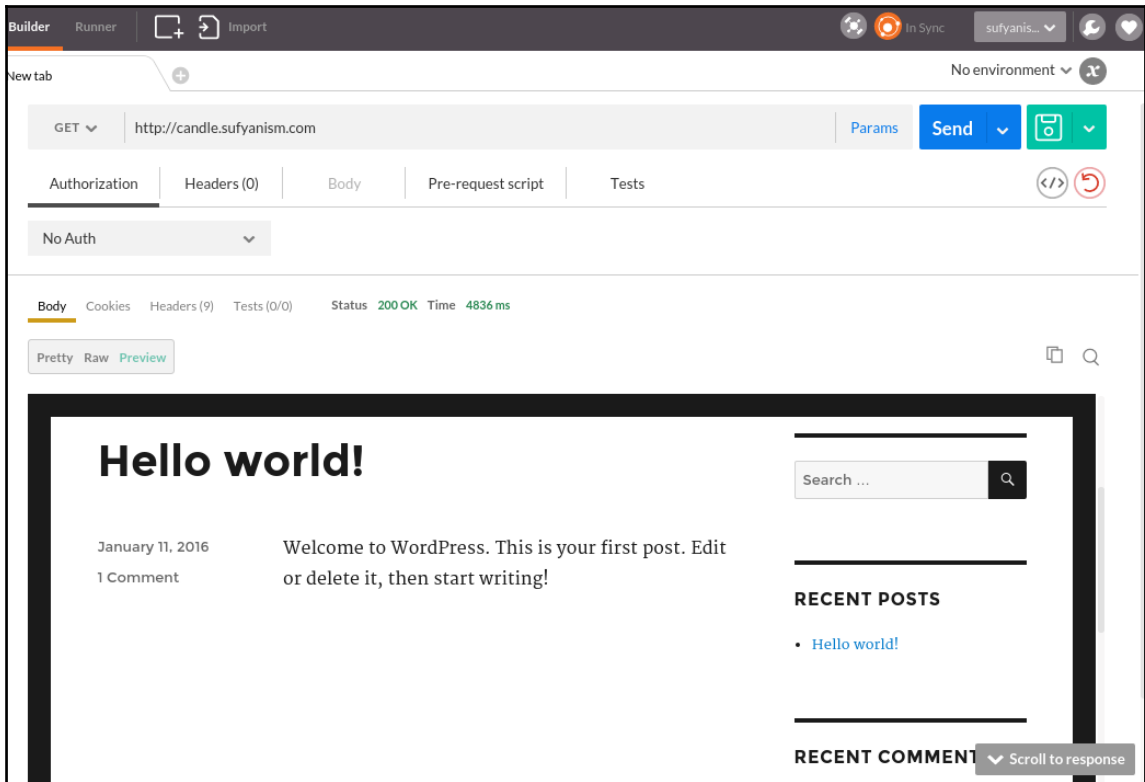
Builder Runner Import

In Sync sufyanis...

New tab

No environment

GET http://candle.sufyanism.com Params Send

Authorization Headers (0) Body Pre-request script Tests

No Auth

Body Cookies Headers (9) Tests (0/0) Status 200 OK Time 4836 ms

Pretty Raw Preview

Hello world!

January 11, 2016

1 Comment

Welcome to WordPress. This is your first post. Edit or delete it, then start writing!

Search ...

RECENT POSTS

• Hello world!

RECENT COMMENT

Scroll to response